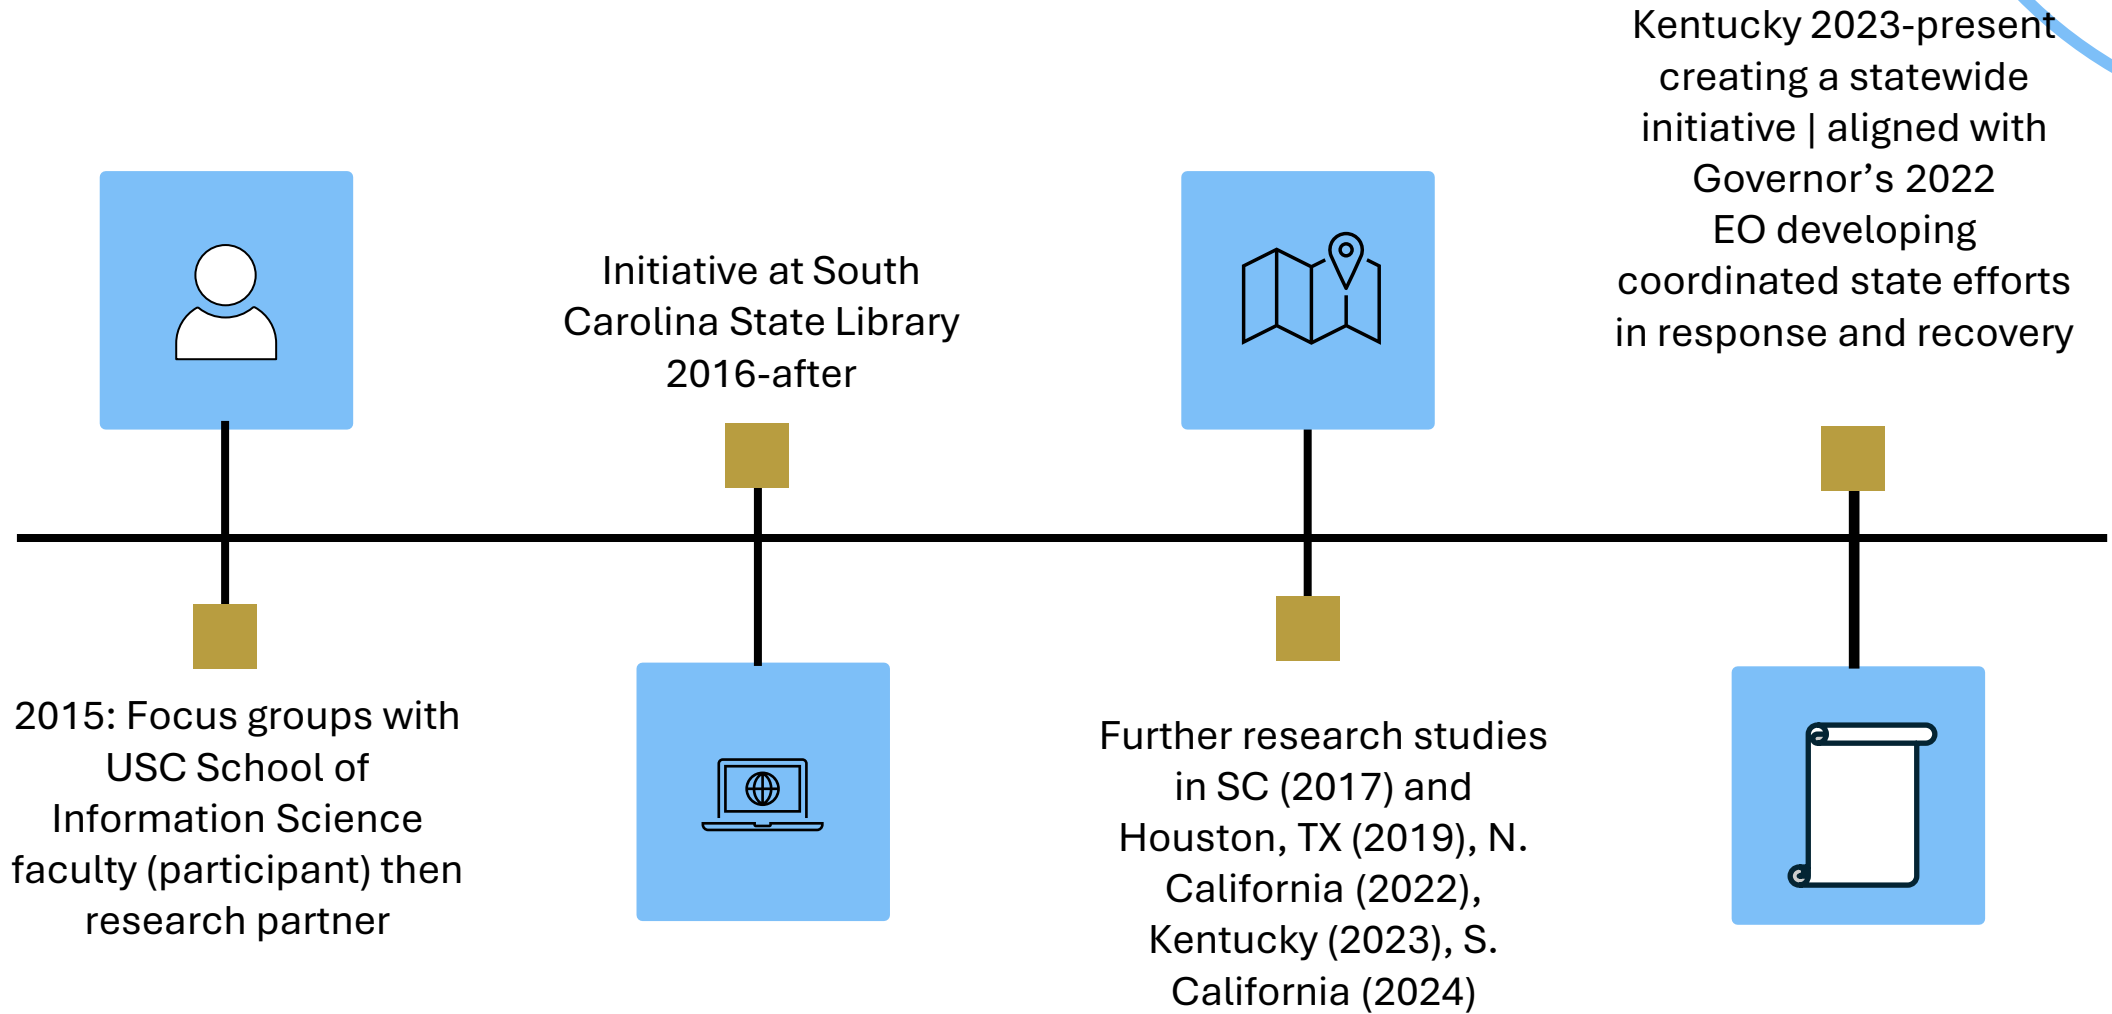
2015: Focus groups with USC School of Information Science faculty (participant) then research partner

Initiative at South Carolina State Library 2016-after

Further research studies in SC (2017) and Houston, TX (2019), N. California (2022), Kentucky (2023), S. California (2024)

Kentucky 2023-present creating a statewide initiative | aligned with Governor’s 2022 EO developing coordinated state efforts in response and recovery